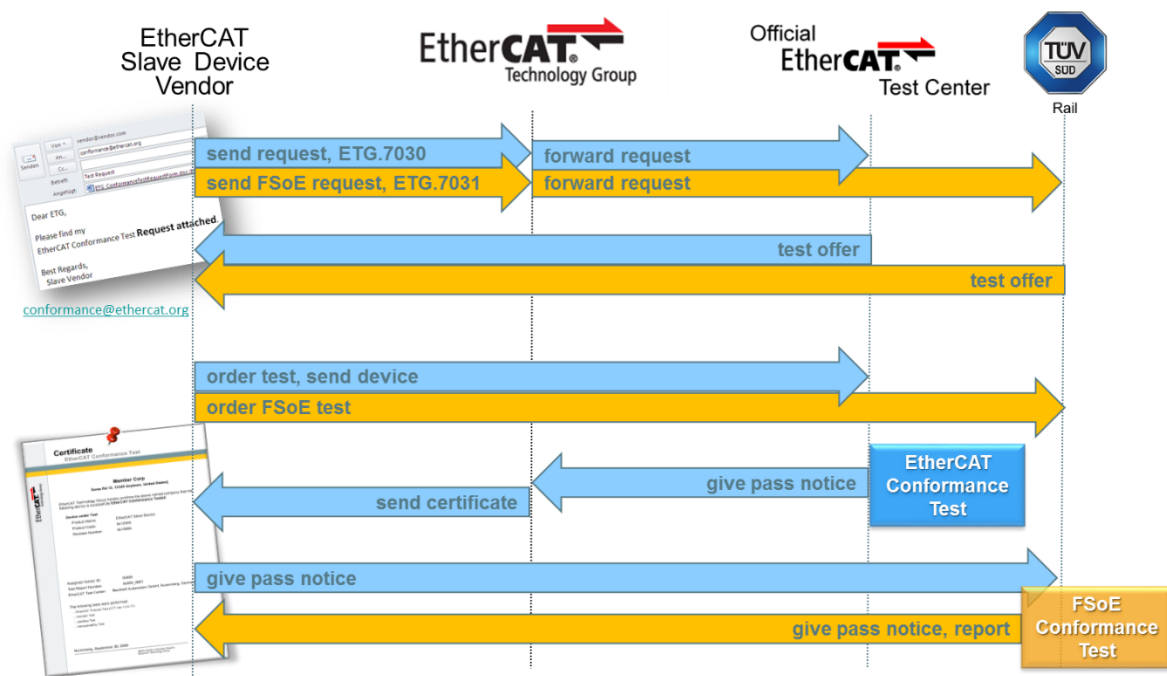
EtherCAT Slave Device Vendor

EtherCAT Technology Group

Official EtherCAT Test Center

TÜV SÜD

Rail

Von
An...
Cc...
Senden
Betreff: Test Request
Angefügt:

Dear ETG,

Please find my EtherCAT Conformance Test Request attached.

Best Regards,
Slave Vendor

conformance@ethercat.org

send request, ETG.7030

forward request

send FSoE request, ETG.7031

forward request

test offer

test offer

order test, send device

order FSoE test

Certificate
EtherCAT Conformance Test

Member Corp

EtherCAT

give pass notice

EtherCAT Conformance Test

send certificate

give pass notice

FSoE Conformance Test

give pass notice, report